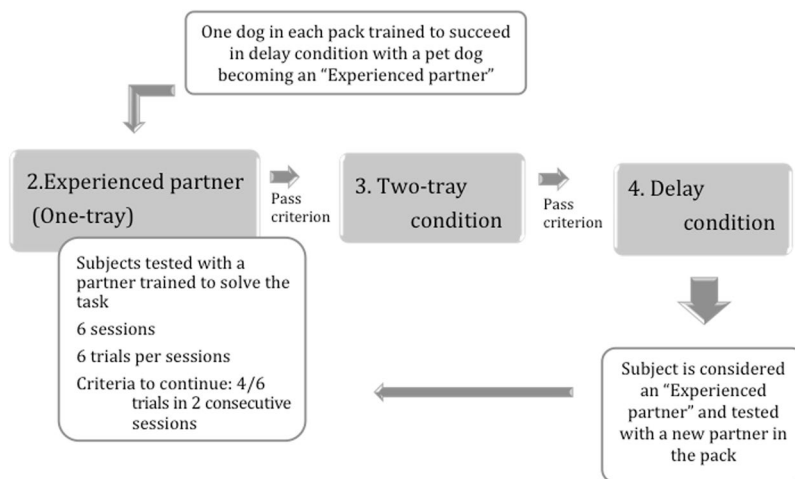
One dog in each pack trained to succeed in delay condition with a pet dog becoming an "Experienced partner"

2.Experienced partner (One-tray)

Pass criterion

3. Two-tray condition

Pass criterion

4. Delay condition

Subjects tested with a partner trained to solve the task

6 sessions

6 trials per sessions

Criteria to continue: 4/6 trials in 2 consecutive sessions

Subject is considered an "Experienced partner" and tested with a new partner in the pack